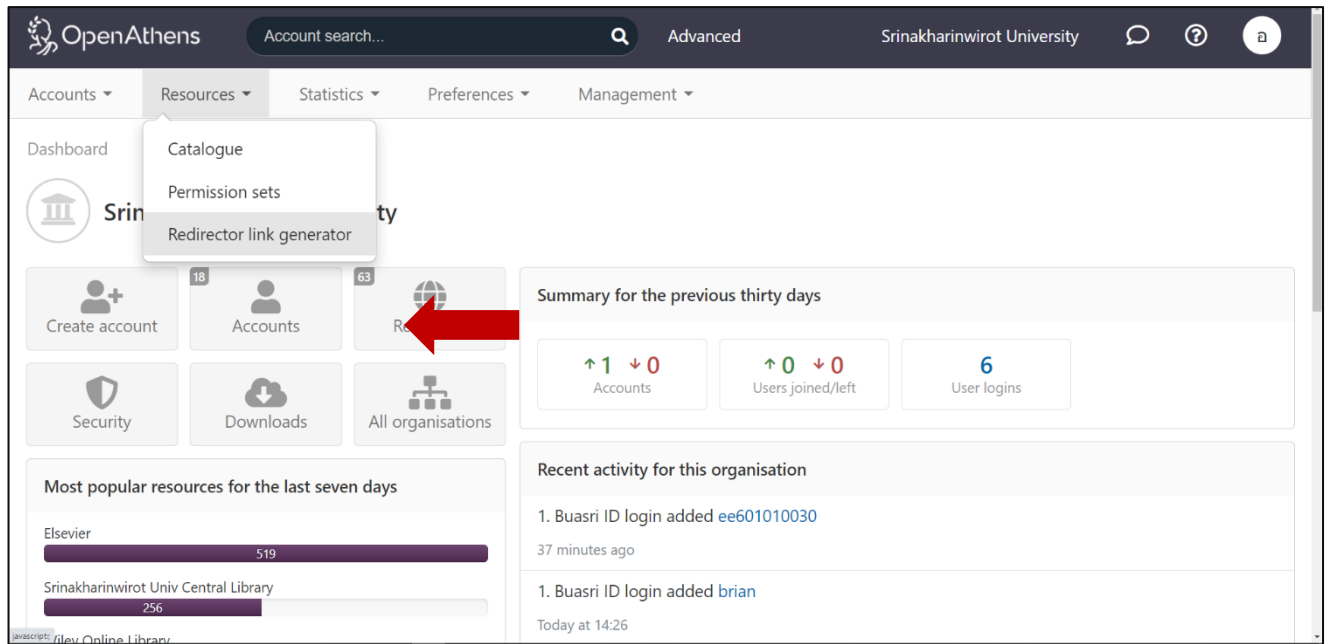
OpenAthens Account search... Advanced Srinakharinwirot University อ

Accounts Resources Statistics Preferences Management

Catalogue
Permission sets
Redirector link generator

Dashboard

Srin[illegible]ty

Create account
18
Accounts
63
Re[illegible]
Security
Downloads
All organisations

Summary for the previous thirty days

↑1 ↓0
Accounts
↑0 ↓0
Users joined/left
6
User logins

Most popular resources for the last seven days

Elsevier
519
Srinakharinwirot Univ Central Library
256
javascript: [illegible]iley Online Library

Recent activity for this organisation

1. Buasri ID login added ee601010030
37 minutes ago

1. Buasri ID login added brian
Today at 14:26